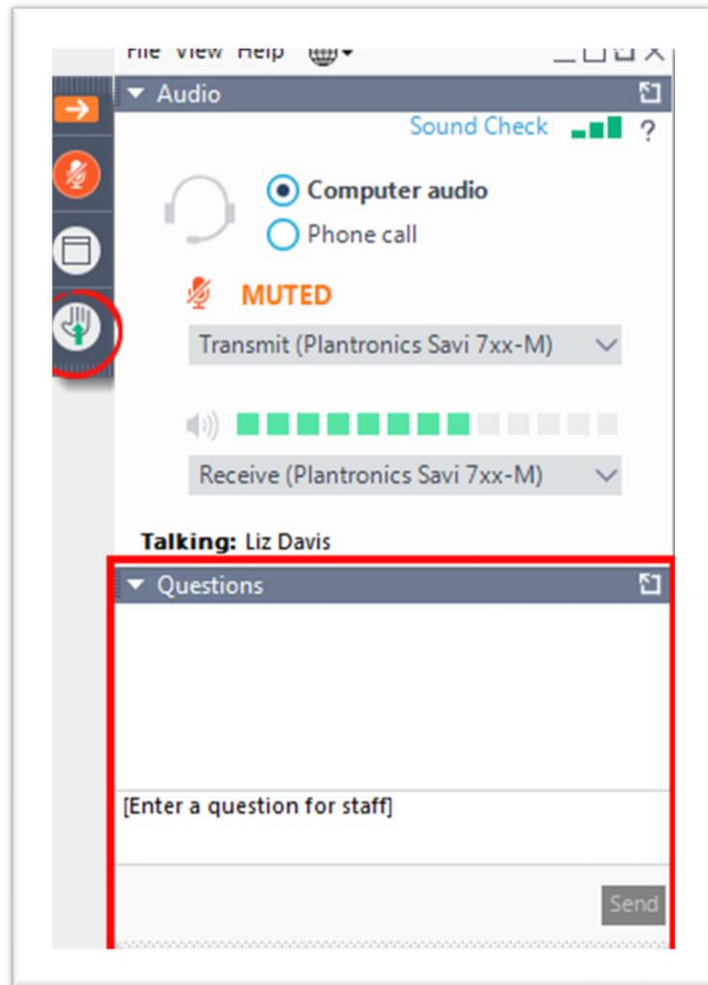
File View Help

Audio

Sound Check ?

Computer audio

Phone call

MUTED

Transmit (Plantronics Savi 7xx-M)

Receive (Plantronics Savi 7xx-M)

Talking: Liz Davis

Questions

[Enter a question for staff]

Send